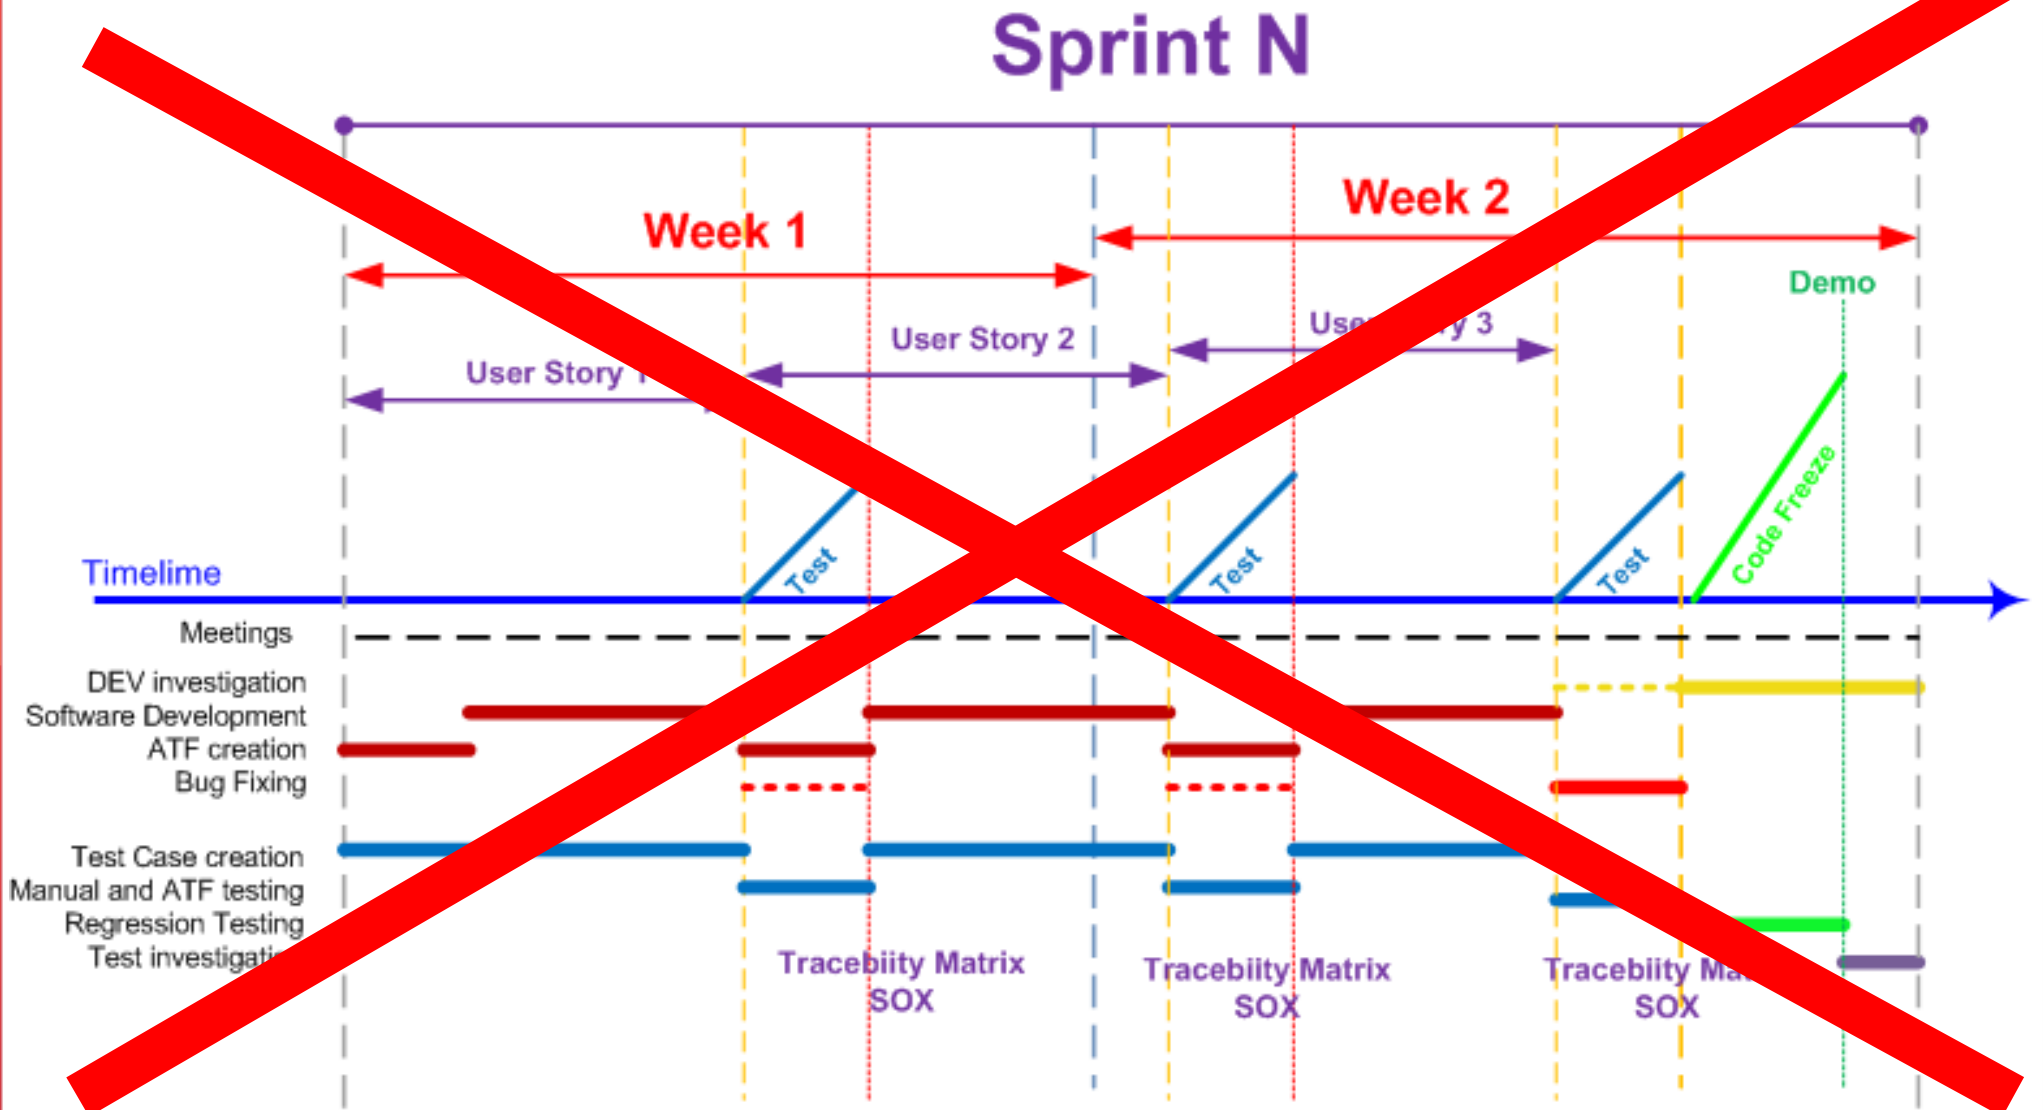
Sprint N

Week 1

Week 2

Demo

User Story 2

Use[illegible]y 3

User Story 1

Test

Test

Test

Code Freeze

Timelime

Meetings

DEV investigation

Software Development

ATF creation

Bug Fixing

Test Case creation

Manual and ATF testing

Regression Testing

Test investigati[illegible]

Tracebiity Matrix
SOX

Tracebiity Matrix
SOX

Tracebiity Ma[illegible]
SOX